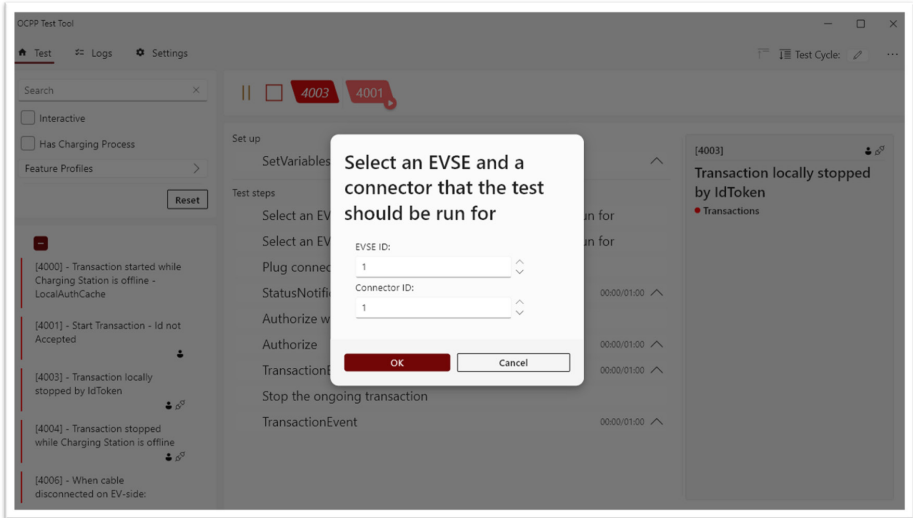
OCPP Test Tool

Test Logs Settings

Test Cycle:

Search

Interactive

Has Charging Process

Feature Profiles

Reset

[4000] - Transaction started while Charging Station is offline - LocalAuthCache

[4001] - Start Transaction - Id not Accepted

[4003] - Transaction locally stopped by IdToken

[4004] - Transaction stopped while Charging Station is offline

[4006] - When cable disconnected on EV-side:

4003 4001

Set up

SetVariables

Test steps

Select an EV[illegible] un for

Select an EV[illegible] un for

Plug connec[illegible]

StatusNotifi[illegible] 00:00/01:00

Authorize w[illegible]

Authorize 00:00/01:00

TransactionE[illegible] 00:00/01:00

Stop the ongoing transaction

TransactionEvent 00:00/01:00

Select an EVSE and a connector that the test should be run for

EVSE ID:

1

Connector ID:

1

OK

Cancel

[4003]

Transaction locally stopped by IdToken

Transactions